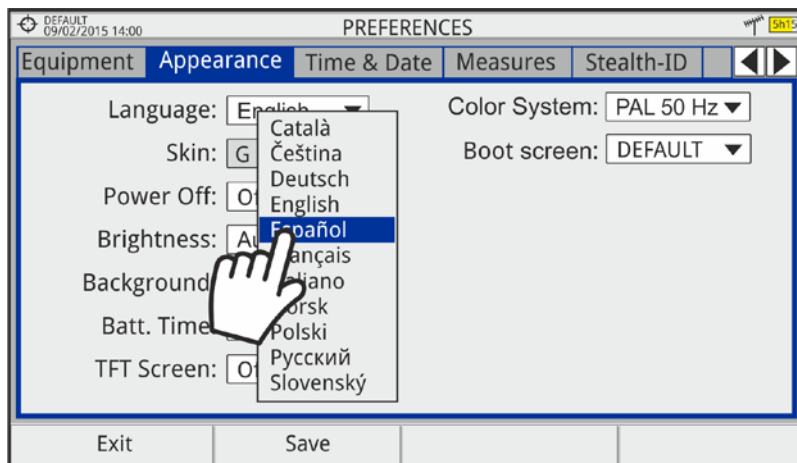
DEFAULT
09/02/2015 14:00
PREFERENCES
5h15

Equipment | Appearance | Time & Date | Measures | Stealth-ID

Language: English
Skin: G
Power Off: Of
Brightness: Au
Background
Batt. Time
TFT Screen: Of

Català
Čeština
Deutsch
English
Español
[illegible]ançais
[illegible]liano
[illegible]orsk
Polski
Русский
Slovenský

Color System: PAL 50 Hz
Boot screen: DEFAULT

Exit
Save